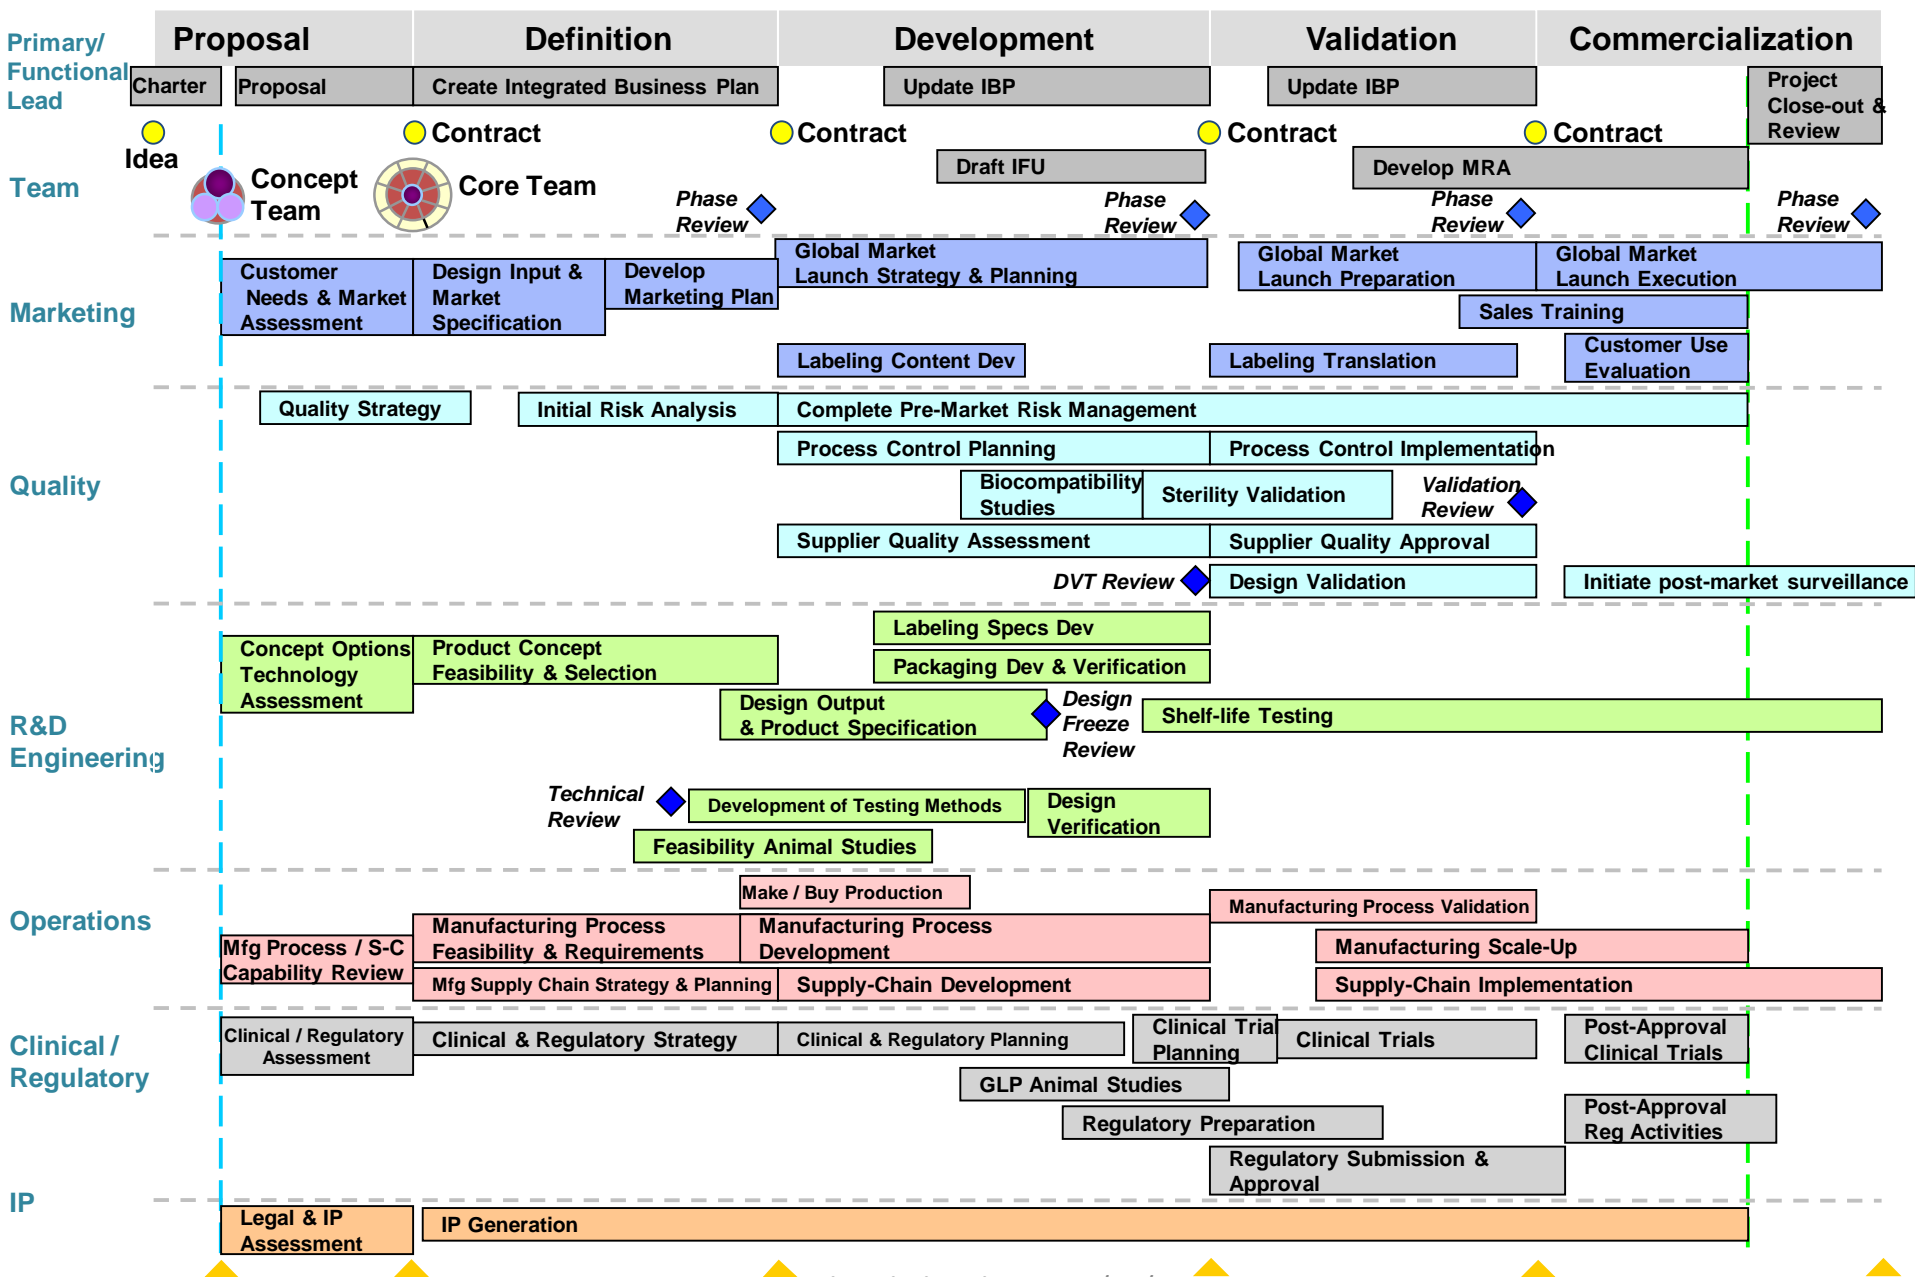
Primary/ Functional Lead

Proposal | Definition | Development | Validation | Commercialization

Charter
Proposal
Create Integrated Business Plan
Update IBP
Update IBP
Project Close-out & Review

Idea
Contract
Contract
Contract
Contract

Team
Concept Team
Core Team
Draft IFU
Develop MRA
Phase Review
Phase Review
Phase Review
Phase Review

Marketing
Customer Needs & Market Assessment
Design Input & Market Specification
Develop Marketing Plan
Global Market Launch Strategy & Planning
Global Market Launch Preparation
Global Market Launch Execution
Sales Training
Labeling Content Dev
Labeling Translation
Customer Use Evaluation

Quality
Quality Strategy
Initial Risk Analysis
Complete Pre-Market Risk Management
Process Control Planning
Process Control Implementation
Biocompatibility Studies
Sterility Validation
Validation Review
Supplier Quality Assessment
Supplier Quality Approval
DVT Review
Design Validation
Initiate post-market surveillance

R&D Engineering
Labeling Specs Dev
Packaging Dev & Verification
Concept Options Technology Assessment
Product Concept Feasibility & Selection
Design Output & Product Specification
Design Freeze Review
Shelf-life Testing
Technical Review
Development of Testing Methods
Design Verification
Feasibility Animal Studies

Operations
Make / Buy Production
Manufacturing Process Validation
Mfg Process / S-C Capability Review
Manufacturing Process Feasibility & Requirements
Manufacturing Process Development
Manufacturing Scale-Up
Mfg Supply Chain Strategy & Planning
Supply-Chain Development
Supply-Chain Implementation

Clinical / Regulatory
Clinical / Regulatory Assessment
Clinical & Regulatory Strategy
Clinical & Regulatory Planning
Clinical Trial Planning
Clinical Trials
Post-Approval Clinical Trials
GLP Animal Studies
Regulatory Preparation
Post-Approval Reg Activities
Regulatory Submission & Approval

IP
Legal & IP Assessment
IP Generation